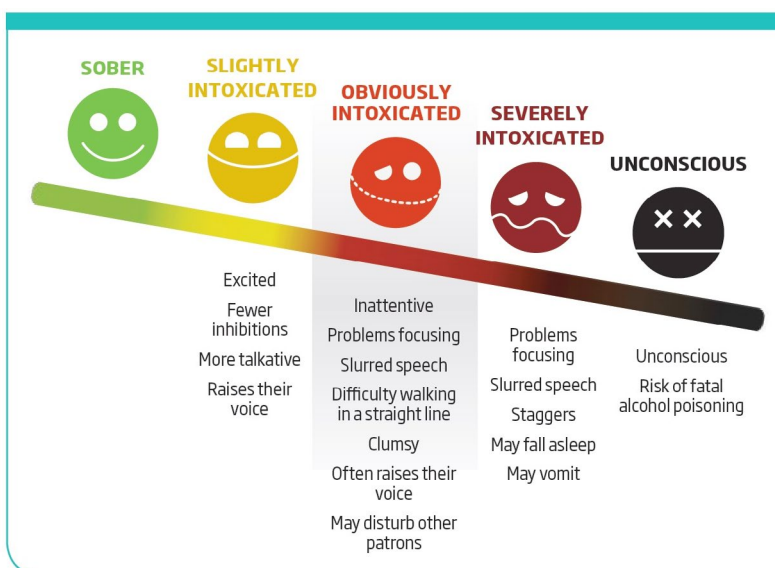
SOBER

SLIGHTLY INTOXICATED

OBVIOUSLY INTOXICATED

SEVERELY INTOXICATED

UNCONSCIOUS

Excited

Fewer inhibitions

More talkative

Raises their voice

Inattentive

Problems focusing

Slurred speech

Difficulty walking in a straight line

Clumsy

Often raises their voice

May disturb other patrons

Problems focusing

Slurred speech

Staggers

May fall asleep

May vomit

Unconscious

Risk of fatal alcohol poisoning